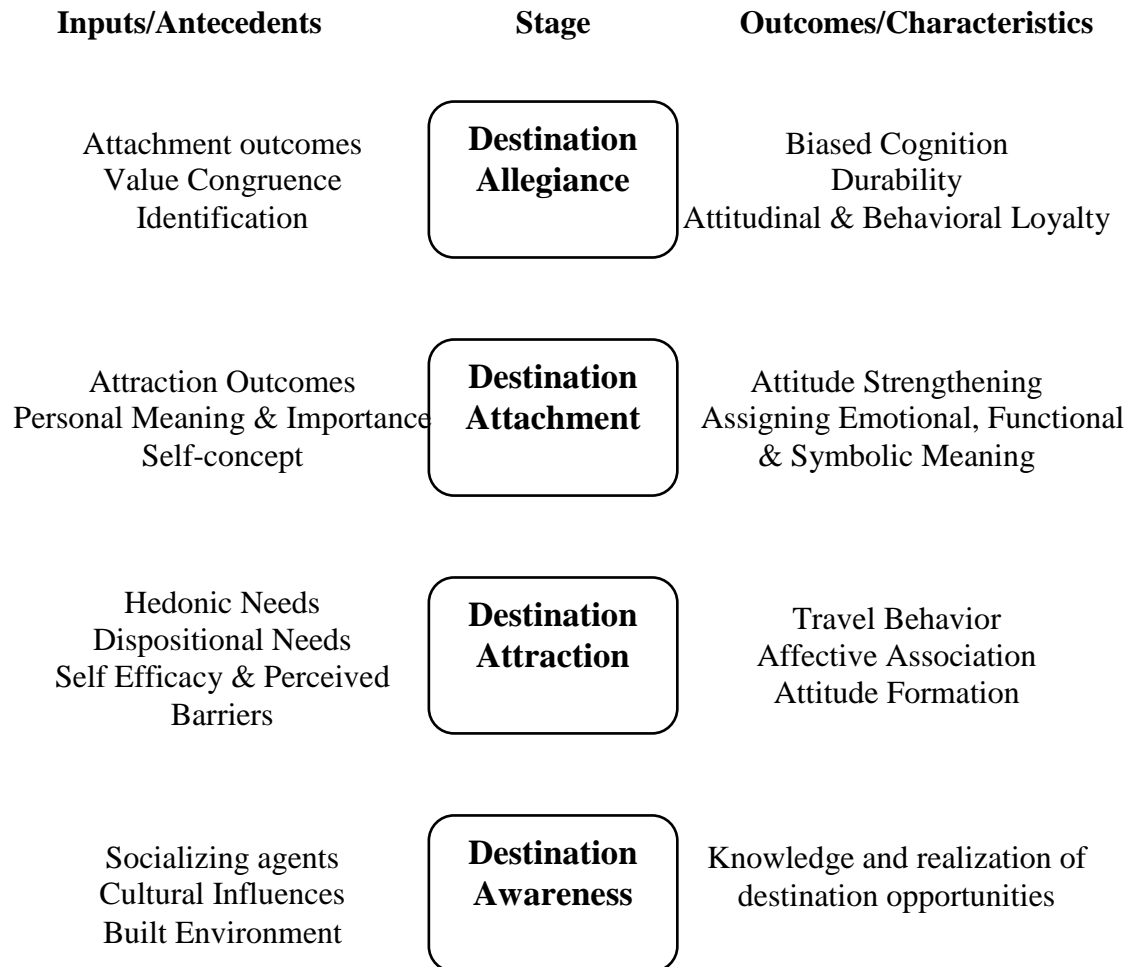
**Inputs/Antecedents** **Stage** **Outcomes/Characteristics**

Attachment outcomes
Value Congruence
Identification

**Destination Allegiance**

Biased Cognition
Durability
Attitudinal & Behavioral Loyalty

Attraction Outcomes
Personal Meaning & Importance
Self-concept

**Destination Attachment**

Attitude Strengthening
Assigning Emotional, Functional & Symbolic Meaning

Hedonic Needs
Dispositional Needs
Self Efficacy & Perceived Barriers

**Destination Attraction**

Travel Behavior
Affective Association
Attitude Formation

Socializing agents
Cultural Influences
Built Environment

**Destination Awareness**

Knowledge and realization of destination opportunities